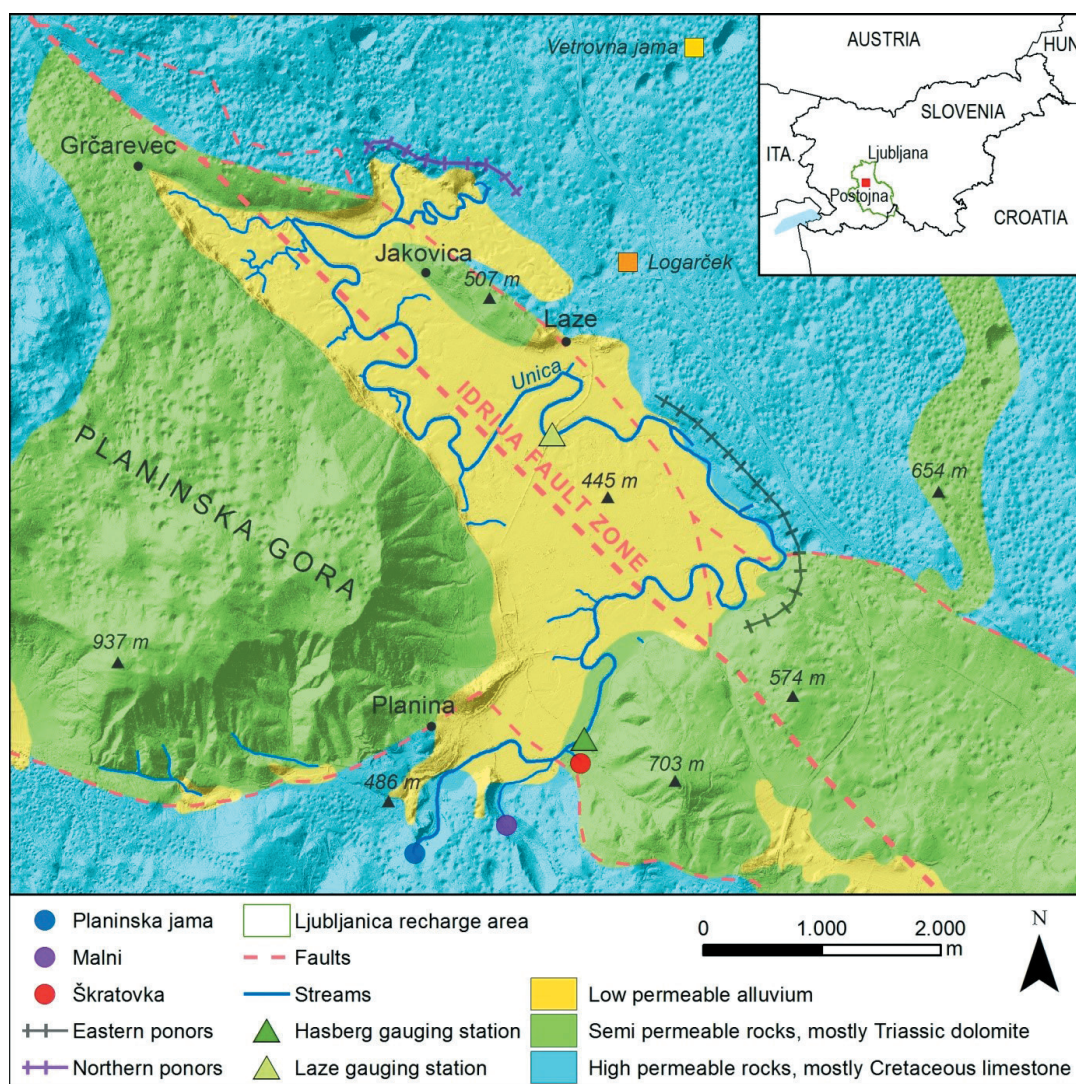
Vetrovna jama

AUSTRIA
HUN
SLOVENIA
ITA.
Ljubljana
Postojna
CROATIA

Grčarevec
Jakovica
507 m
Logarček
Laze
Unica
IDRIJA FAULT ZONE
PLANINSKA GORA
445 m
654 m
937 m
574 m
Planina
703 m
486 m

Planinska jama
Malni
Škratovka
Eastern ponors
Northern ponors
Ljubljanica recharge area
Faults
Streams
Hasberg gauging station
Laze gauging station
0
1.000
2.000
m
N
Low permeable alluvium
Semi permeable rocks, mostly Triassic dolomite
High permeable rocks, mostly Cretaceous limestone